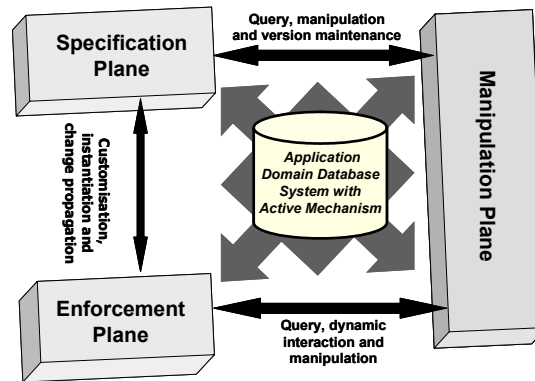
Specification Plane

Query, manipulation and version maintenance

Manipulation Plane

Customisation, instantiation and change propagation

Application Domain Database System with Active Mechanism

Enforcement Plane

Query, dynamic interaction and manipulation